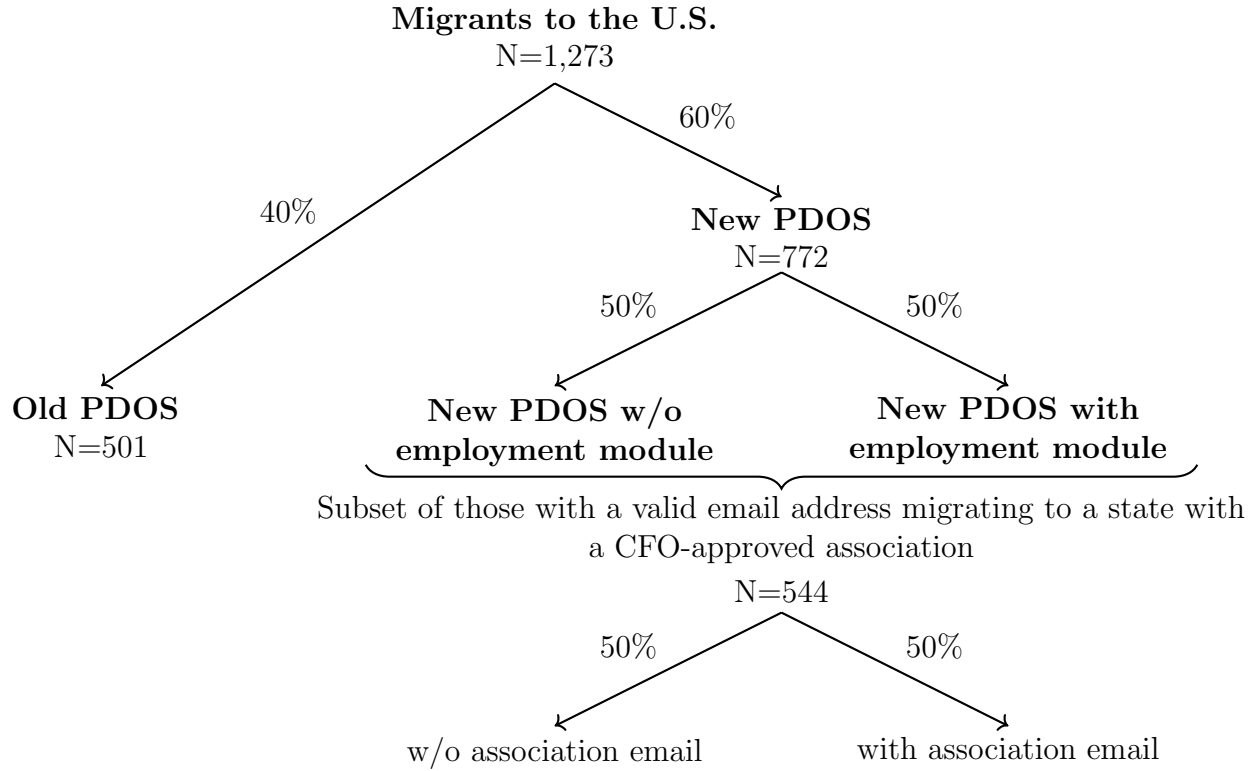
**Migrants to the U.S.**
N=1,273

40%

60%

**New PDOS**
N=772

50%

50%

**Old PDOS**
N=501

**New PDOS w/o employment module**

**New PDOS with employment module**

Subset of those with a valid email address migrating to a state with a CFO-approved association

N=544

50%

50%

w/o association email

with association email